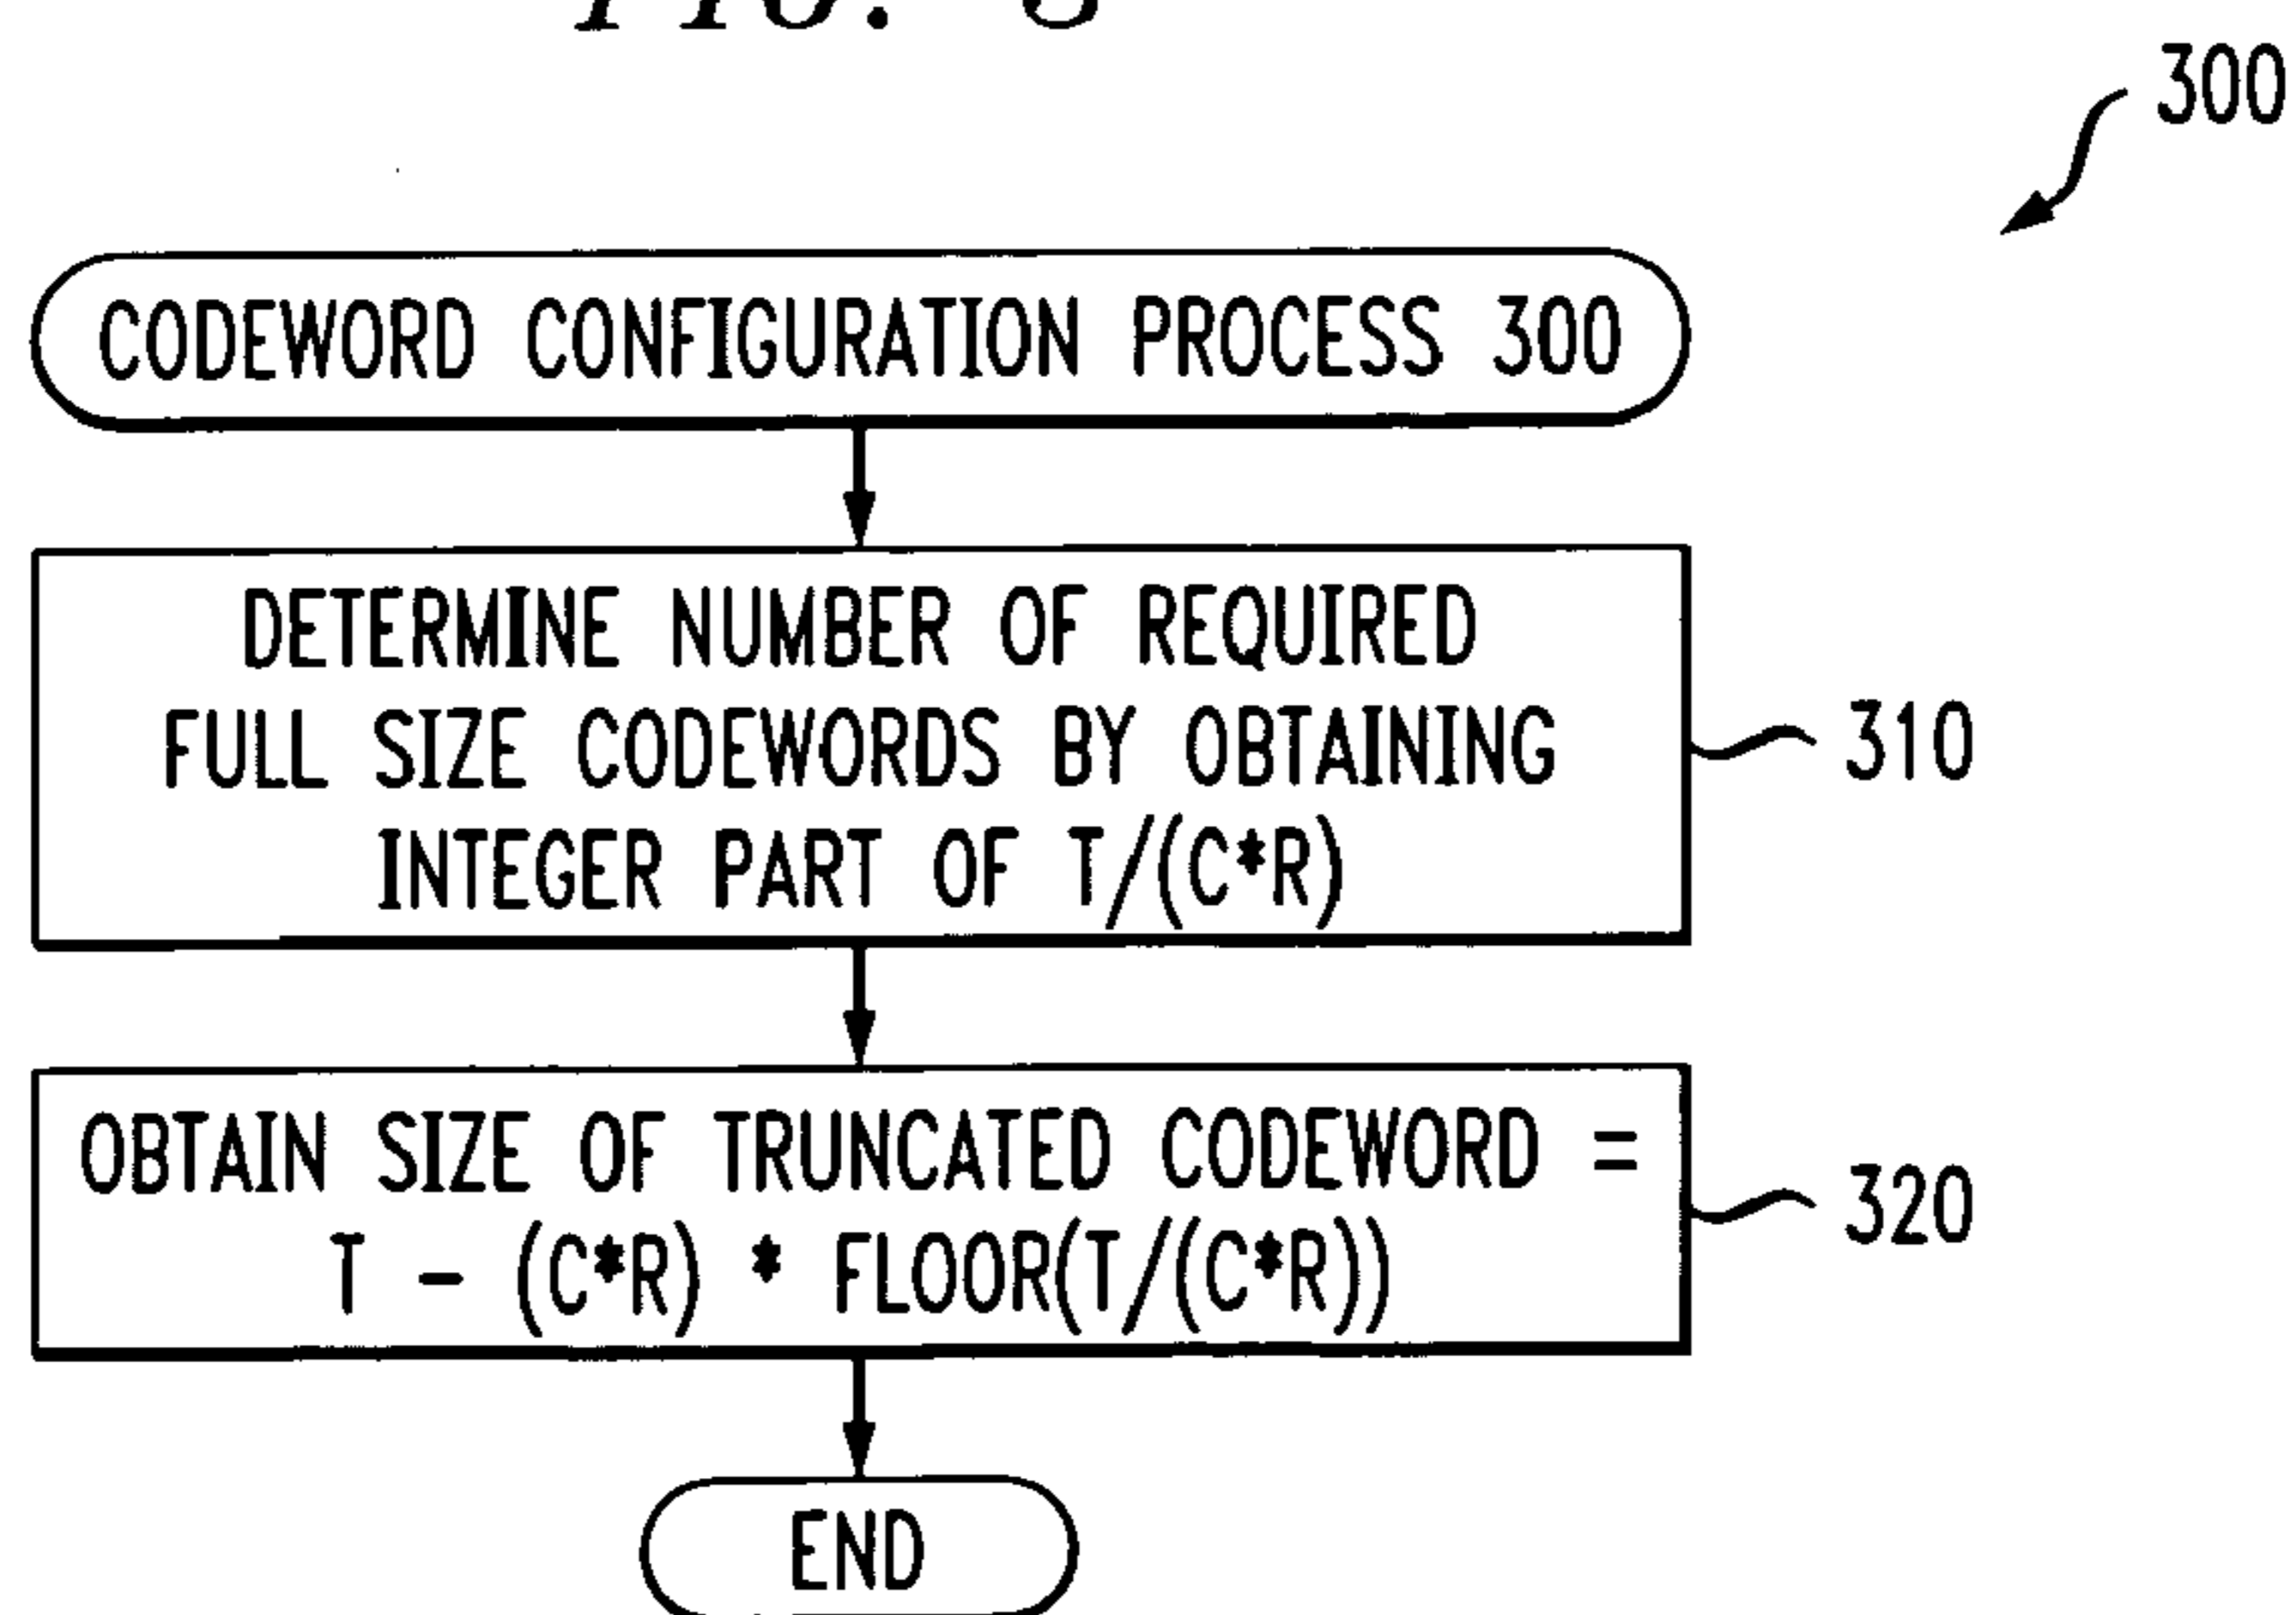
FIG. 3

300

CODEWORD CONFIGURATION PROCESS 300

DETERMINE NUMBER OF REQUIRED FULL SIZE CODEWORDS BY OBTAINING INTEGER PART OF T/(C*R)

310

OBTAIN SIZE OF TRUNCATED CODEWORD = T – (C*R) * FLOOR(T/(C*R))

320

END